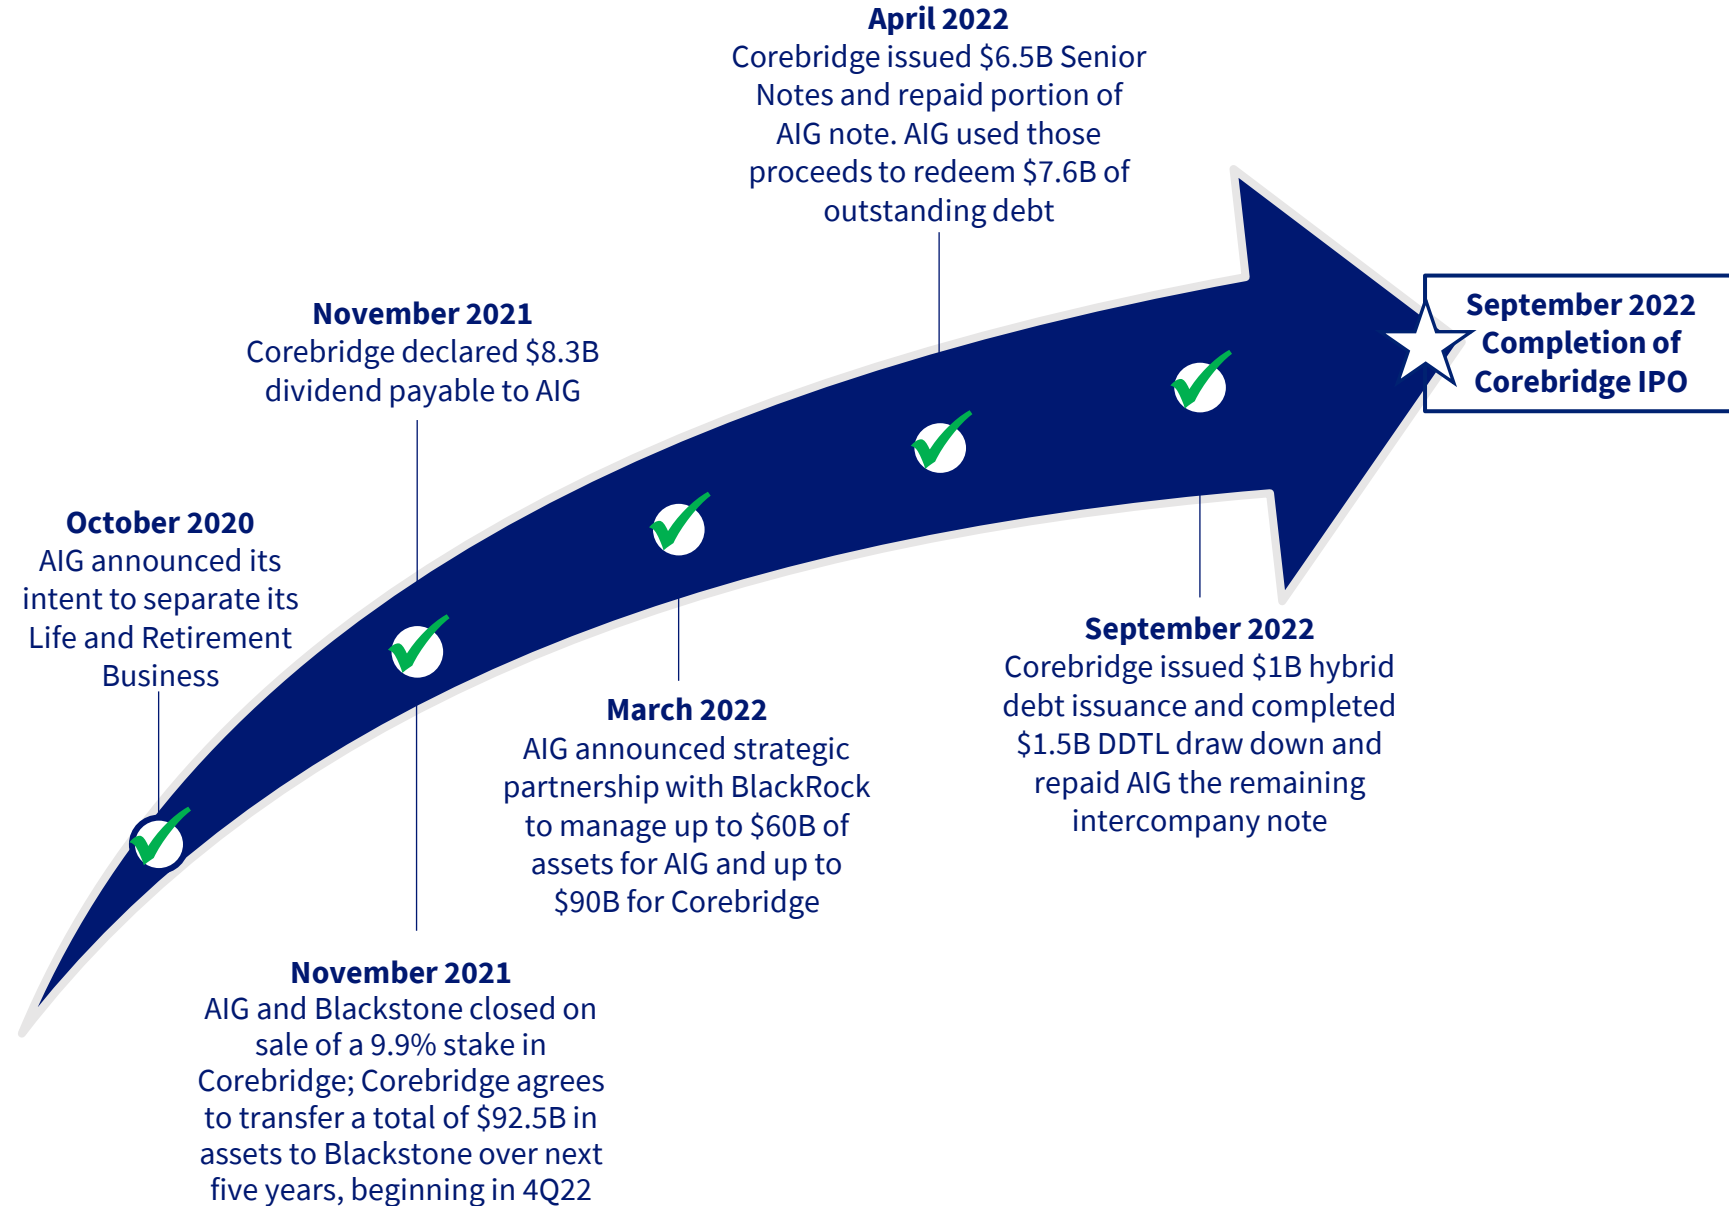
April 2022
Corebridge issued \$6.5B Senior Notes and repaid portion of AIG note. AIG used those proceeds to redeem \$7.6B of outstanding debt

November 2021
Corebridge declared \$8.3B dividend payable to AIG

October 2020
AIG announced its intent to separate its Life and Retirement Business

September 2022
Completion of Corebridge IPO

March 2022
AIG announced strategic partnership with BlackRock to manage up to \$60B of assets for AIG and up to \$90B for Corebridge

September 2022
Corebridge issued \$1B hybrid debt issuance and completed \$1.5B DDTL draw down and repaid AIG the remaining intercompany note

November 2021
AIG and Blackstone closed on sale of a 9.9% stake in Corebridge; Corebridge agrees to transfer a total of \$92.5B in assets to Blackstone over next five years, beginning in 4Q22